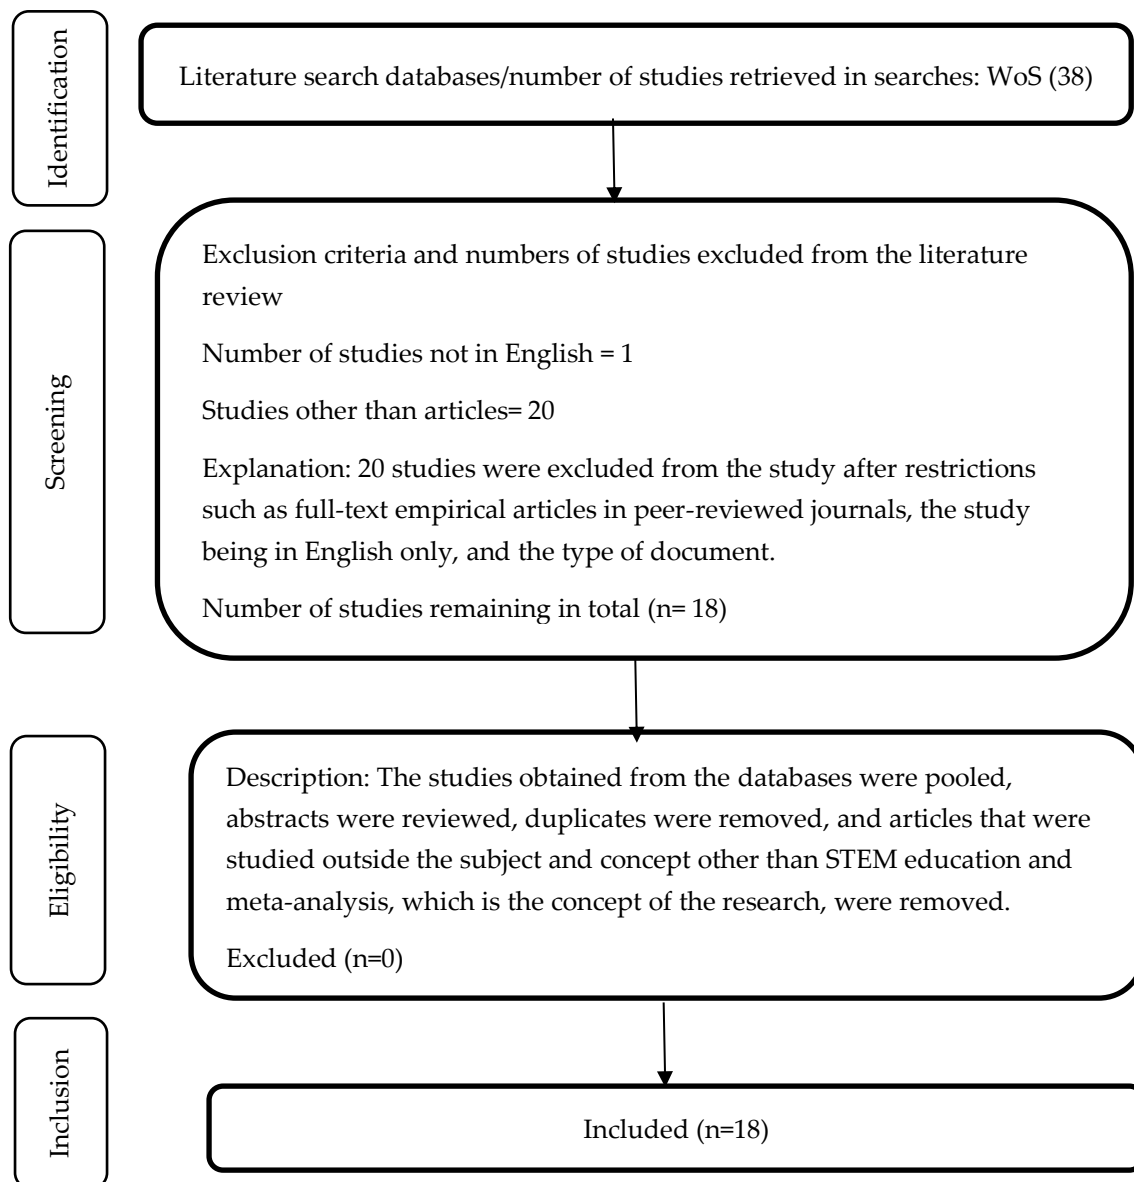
Identification

Literature search databases/number of studies retrieved in searches: WoS (38)

Screening

Exclusion criteria and numbers of studies excluded from the literature review

Number of studies not in English = 1

Studies other than articles= 20

Explanation: 20 studies were excluded from the study after restrictions such as full-text empirical articles in peer-reviewed journals, the study being in English only, and the type of document.

Number of studies remaining in total (n= 18)

Eligibility

Description: The studies obtained from the databases were pooled, abstracts were reviewed, duplicates were removed, and articles that were studied outside the subject and concept other than STEM education and meta-analysis, which is the concept of the research, were removed.

Excluded (n=0)

Inclusion

Included (n=18)